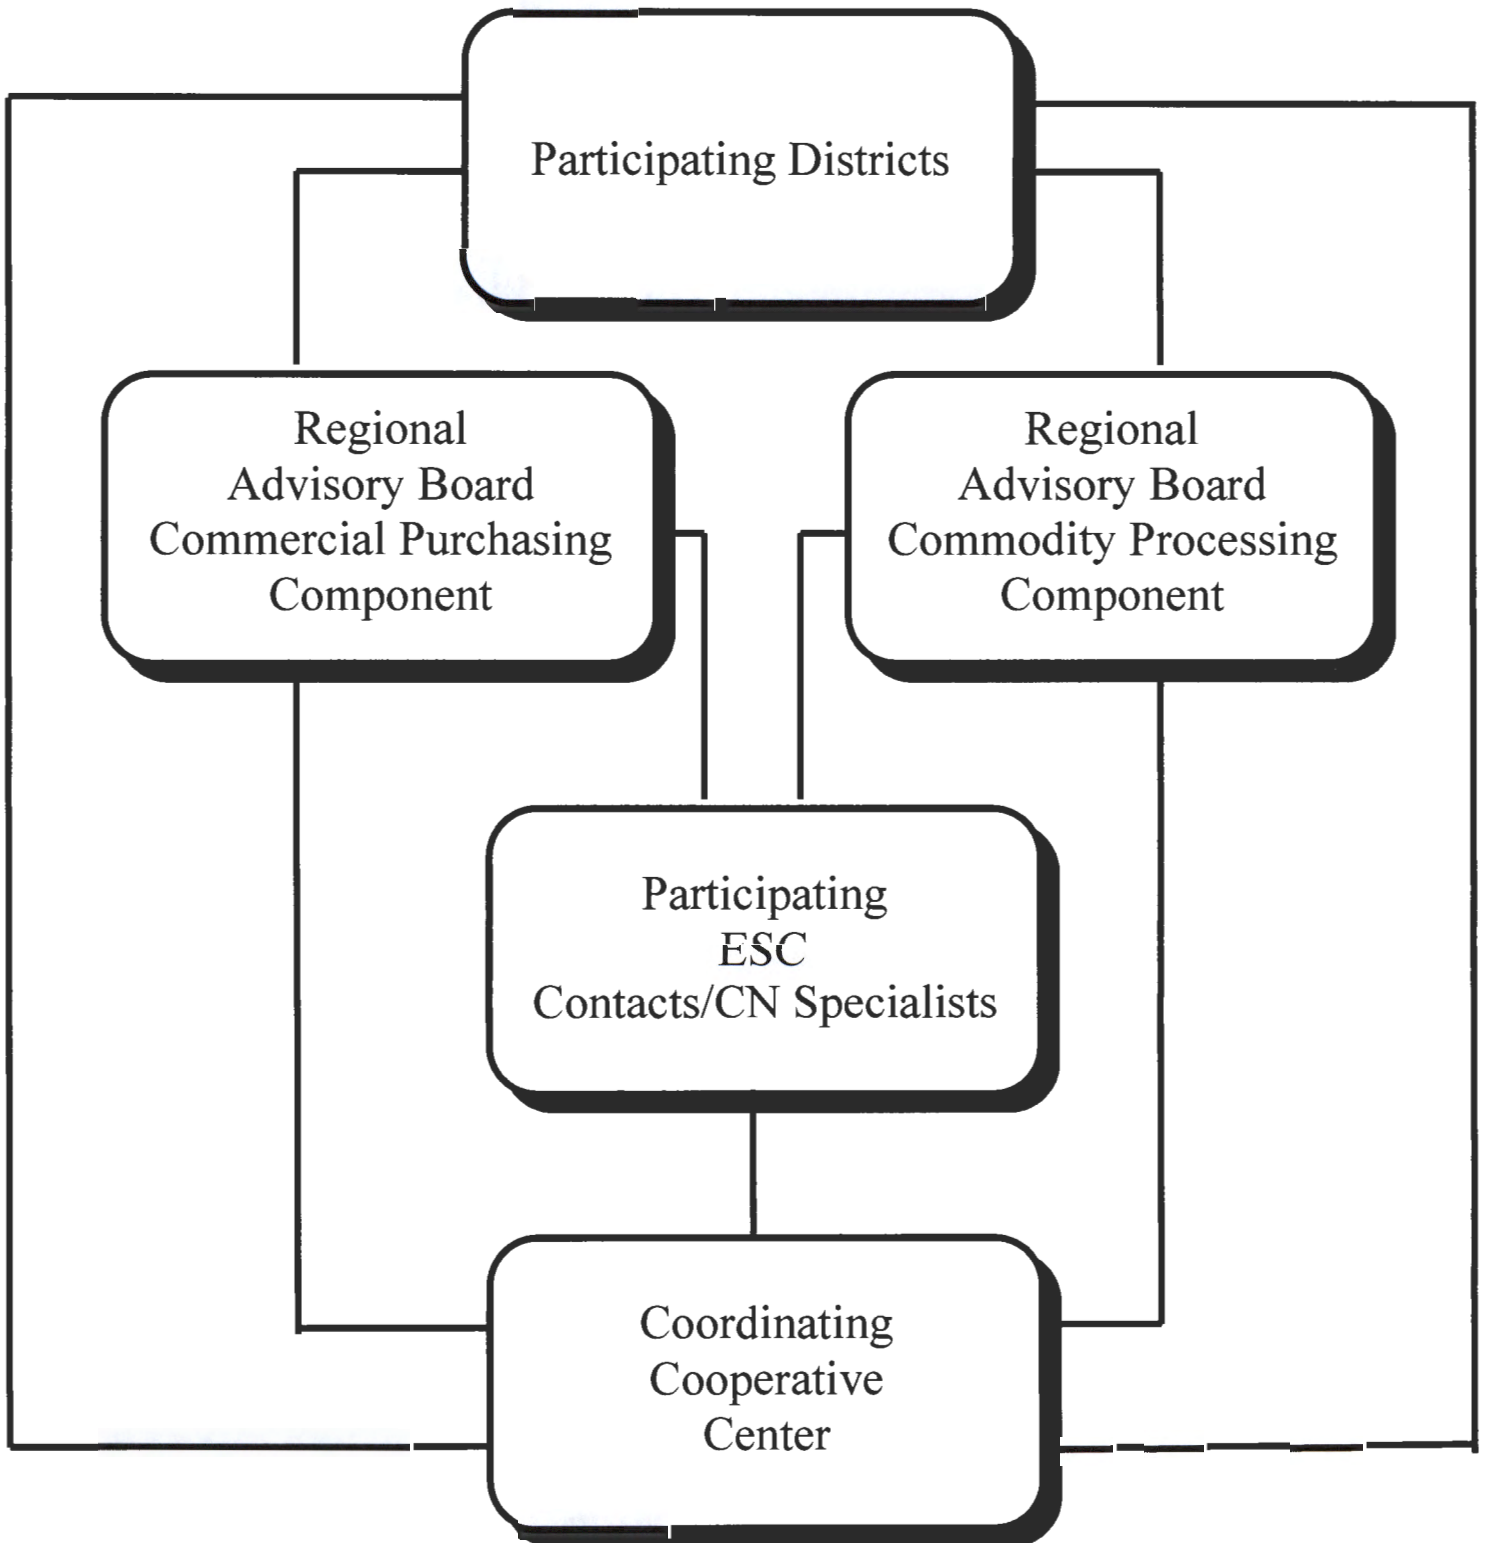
Participating Districts

Regional
Advisory Board
Commercial Purchasing
Component

Regional
Advisory Board
Commodity Processing
Component

Participating
ESC
Contacts/CN Specialists

Coordinating
Cooperative
Center